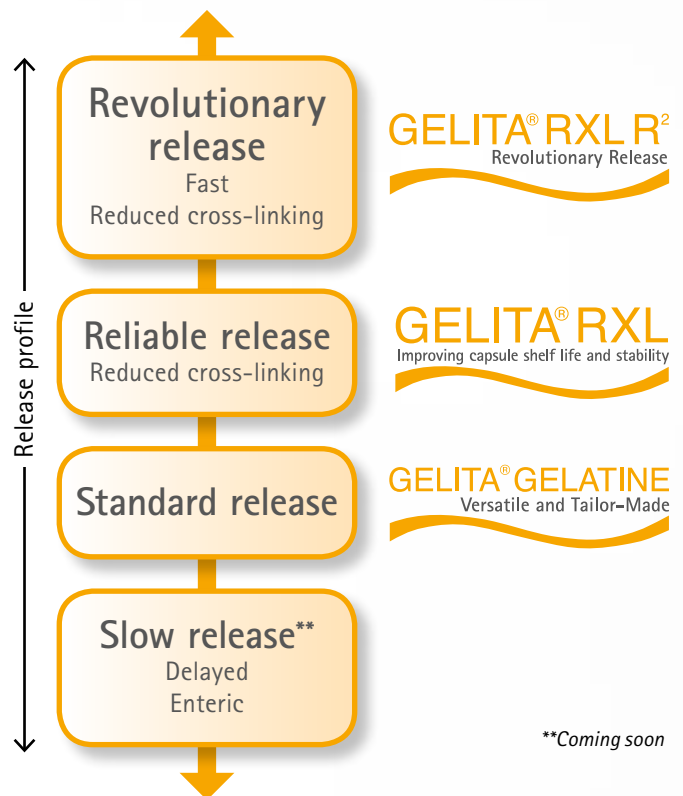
Release profile

Revolutionary release
Fast
Reduced cross-linking

GELITA® RXL R²
Revolutionary Release

Reliable release
Reduced cross-linking

GELITA® RXL
Improving capsule shelf life and stability

Standard release

GELITA® GELATINE
Versatile and Tailor-Made

Slow release**
Delayed
Enteric

**Coming soon